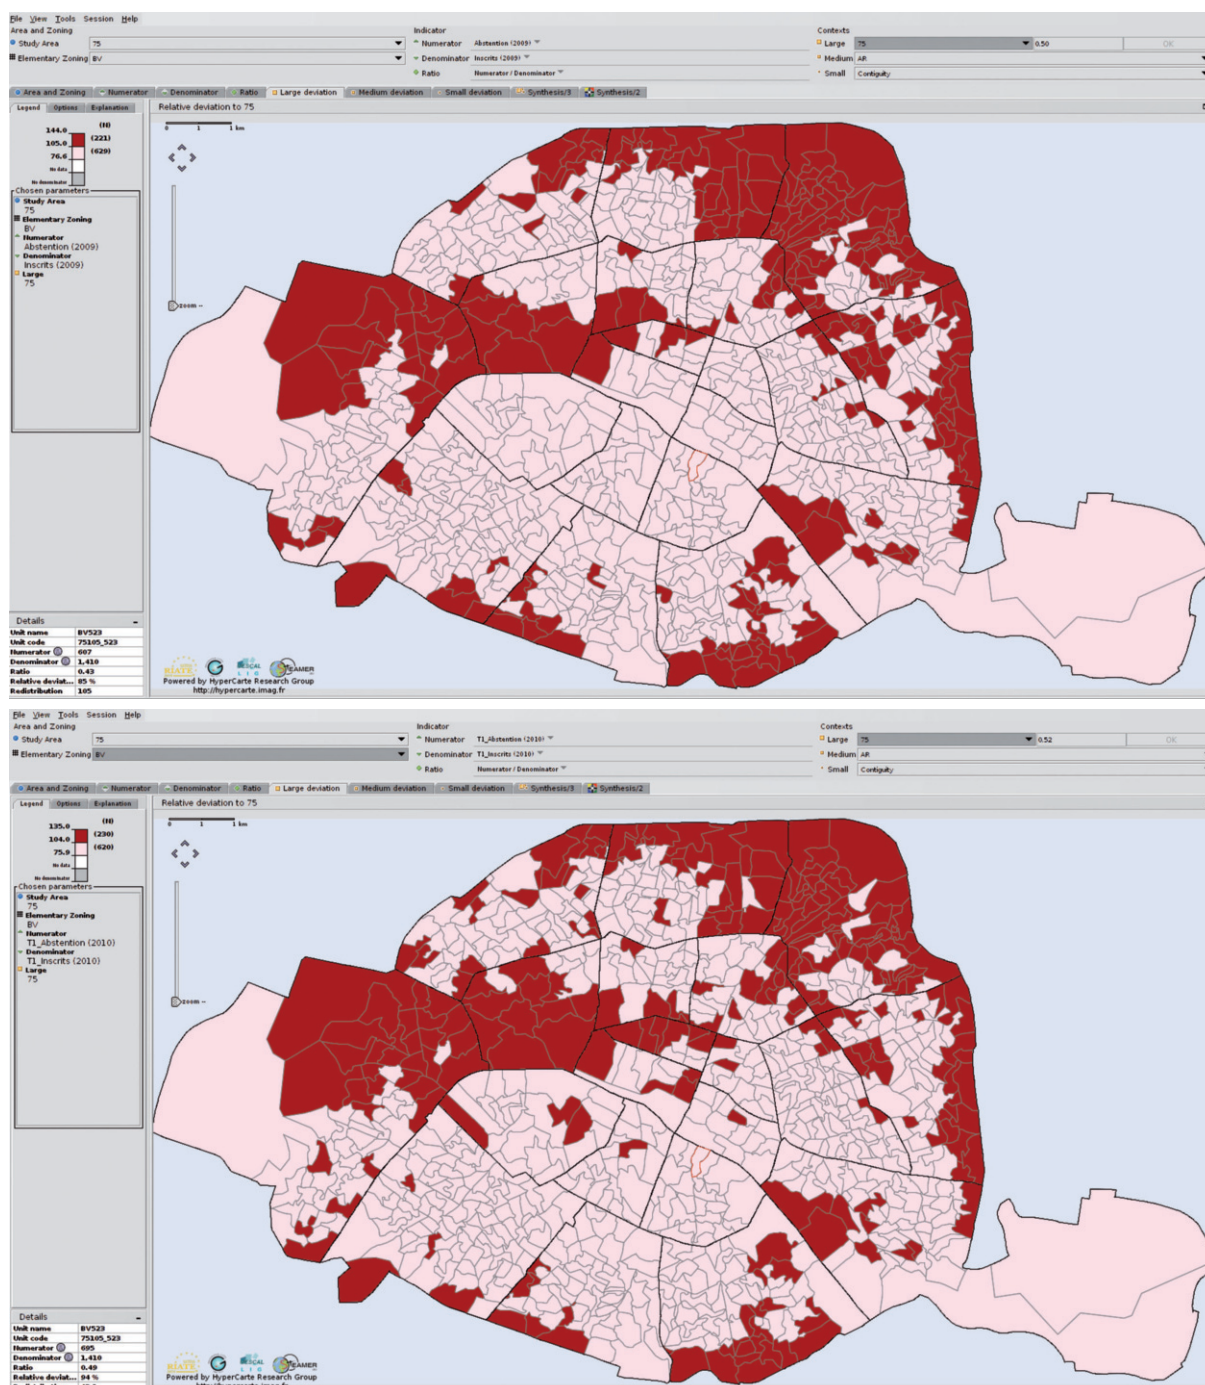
File View Tools Session Help
Area and Zoning
Study Area 75
Elementary Zoning BV
Indicator
Numerator Abstention (2009)
Denominator Inscrits (2009)
Ratio Numerator / Denominator
Contexts
Large 75 0.50 OK
Medium AR
Small Contiguity

Area and Zoning | Numerator | Denominator | Ratio | Large deviation | Medium deviation | Small deviation | Synthesis/3 | Synthesis/2

Legend | Options | Explanation
Relative deviation to 75

144.0 (H)
105.0 (221)
76.6 (620)
No data
No denominator

0 1 1 km
zoom

Chosen parameters
Study Area
75
Elementary Zoning
BV
Numerator
Abstention (2009)
Denominator
Inscrits (2009)
Large
75

Details

| Unit name | BV523 |
|---|---|
| Unit code | 75105_523 |
| Numerator | 607 |
| Denominator | 1,410 |
| Ratio | 0.43 |
| Relative deviat... | 85 % |
| Redistribution | 105 |

Powered by HyperCarte Research Group
http://hypercarte.imag.fr

File View Tools Session Help
Area and Zoning
Study Area 75
Elementary Zoning BV
Indicator
Numerator T1_Abstention (2010)
Denominator T1_Inscrits (2010)
Ratio Numerator / Denominator
Contexts
Large 75 0.52 OK
Medium AR
Small Contiguity

Area and Zoning | Numerator | Denominator | Ratio | Large deviation | Medium deviation | Small deviation | Synthesis/3 | Synthesis/2

Legend | Options | Explanation
Relative deviation to 75

135.0 (H)
104.0 (230)
75.9 (620)
No data
No denominator

0 1 1 km
zoom

Chosen parameters
Study Area
75
Elementary Zoning
BV
Numerator
T1_Abstention (2010)
Denominator
T1_Inscrits (2010)
Large
75

Details

| Unit name | BV523 |
|---|---|
| Unit code | 75105_523 |
| Numerator | 695 |
| Denominator | 1,410 |
| Ratio | 0.49 |
| Relative deviat... | 94 % |

Powered by HyperCarte Research Group
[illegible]